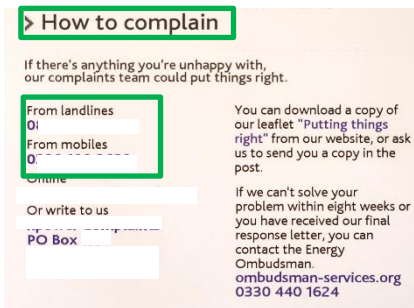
> How to complain

If there's anything you're unhappy with, our complaints team could put things right.

From landlines
0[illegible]

From mobiles
0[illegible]

Online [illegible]

Or write to us
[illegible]
PO Box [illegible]

You can download a copy of our leaflet "Putting things right" from our website, or ask us to send you a copy in the post.

If we can't solve your problem within eight weeks or you have received our final response letter, you can contact the Energy Ombudsman.
ombudsman-services.org
0330 440 1624